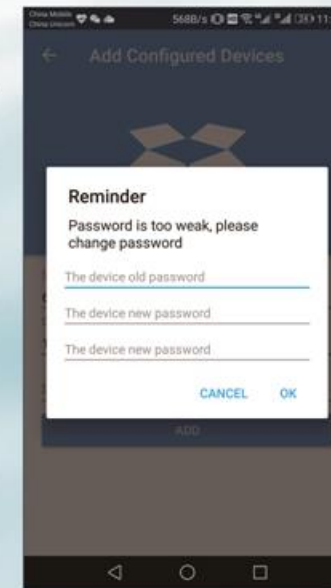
China Mobile
China Unicom
568B/s
11:
Add Configured Devices

Reminder

Password is too weak, please change password

The device old password

The device new password

The device new password

CANCEL OK

ADD